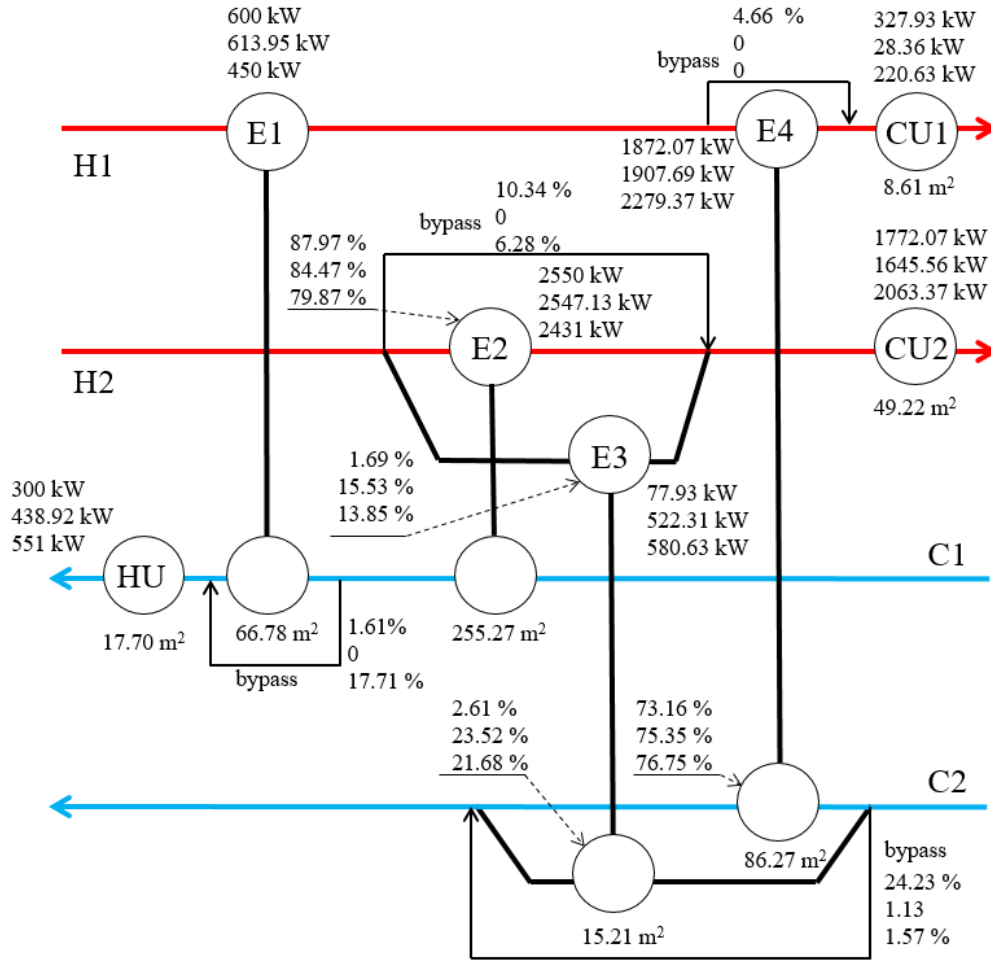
600 kW
613.95 kW
450 kW

4.66 %
0
0
bypass

327.93 kW
28.36 kW
220.63 kW

E1

E4

CU1

H1

1872.07 kW
1907.69 kW
2279.37 kW

8.61 m$^2$

10.34 %
0
6.28 %
bypass

87.97 %
84.47 %
79.87 %

2550 kW
2547.13 kW
2431 kW

1772.07 kW
1645.56 kW
2063.37 kW

E2

CU2

H2

49.22 m$^2$

1.69 %
15.53 %
13.85 %

E3

300 kW
438.92 kW
551 kW

77.93 kW
522.31 kW
580.63 kW

HU

C1

17.70 m$^2$

66.78 m$^2$

1.61%
0
17.71 %

255.27 m$^2$

bypass

2.61 %
23.52 %
21.68 %

73.16 %
75.35 %
76.75 %

C2

86.27 m$^2$

bypass
24.23 %
1.13
1.57 %

15.21 m$^2$